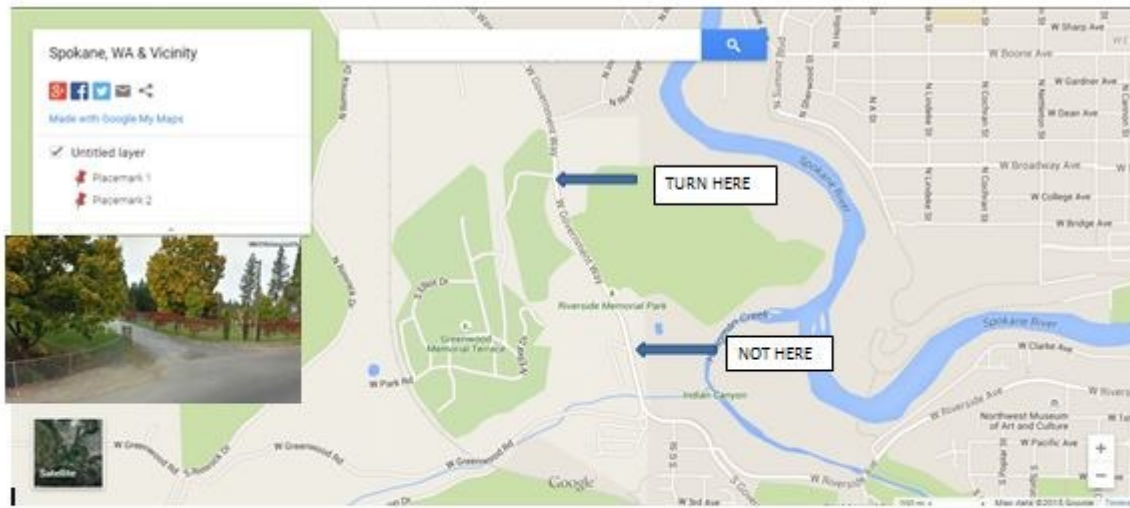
Spokane, WA & Vicinity

Made with Google My Maps

Untitled layer

Placemark 1

Placemark 2

TURN HERE

NOT HERE

W Sharp Ave

W Boone Ave

W Gardner Ave

W Dean Ave

W Broadway Ave

W College Ave

W Bridge Ave

Spokane River

N Summit Blvd

N Sherwood St

N Lindeke St

N Cochran St

N Government Way

W Government Way

N Ralph St

N Ash St

Riverside Memorial Park

Greenwood Memorial Terrace

S Elliot Dr

W Park Rd

Indian Canyon

W Greenwood Rd

W Clarke Ave

W Riverside Ave

Northwest Museum of Art and Culture

W Pacific Ave

W 3rd Ave

Satellite

Google

Map data ©2015 Google